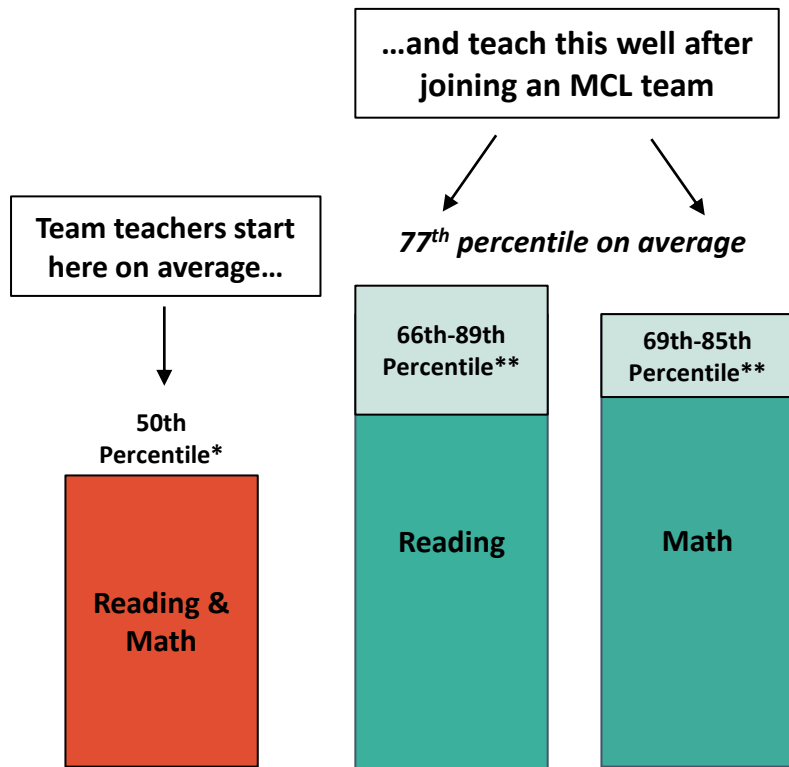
…and teach this well after joining an MCL team

Team teachers start here on average…

$77^{th}$ percentile on average

50th Percentile*

Reading & Math

66th-89th Percentile**

Reading

69th-85th Percentile**

Math